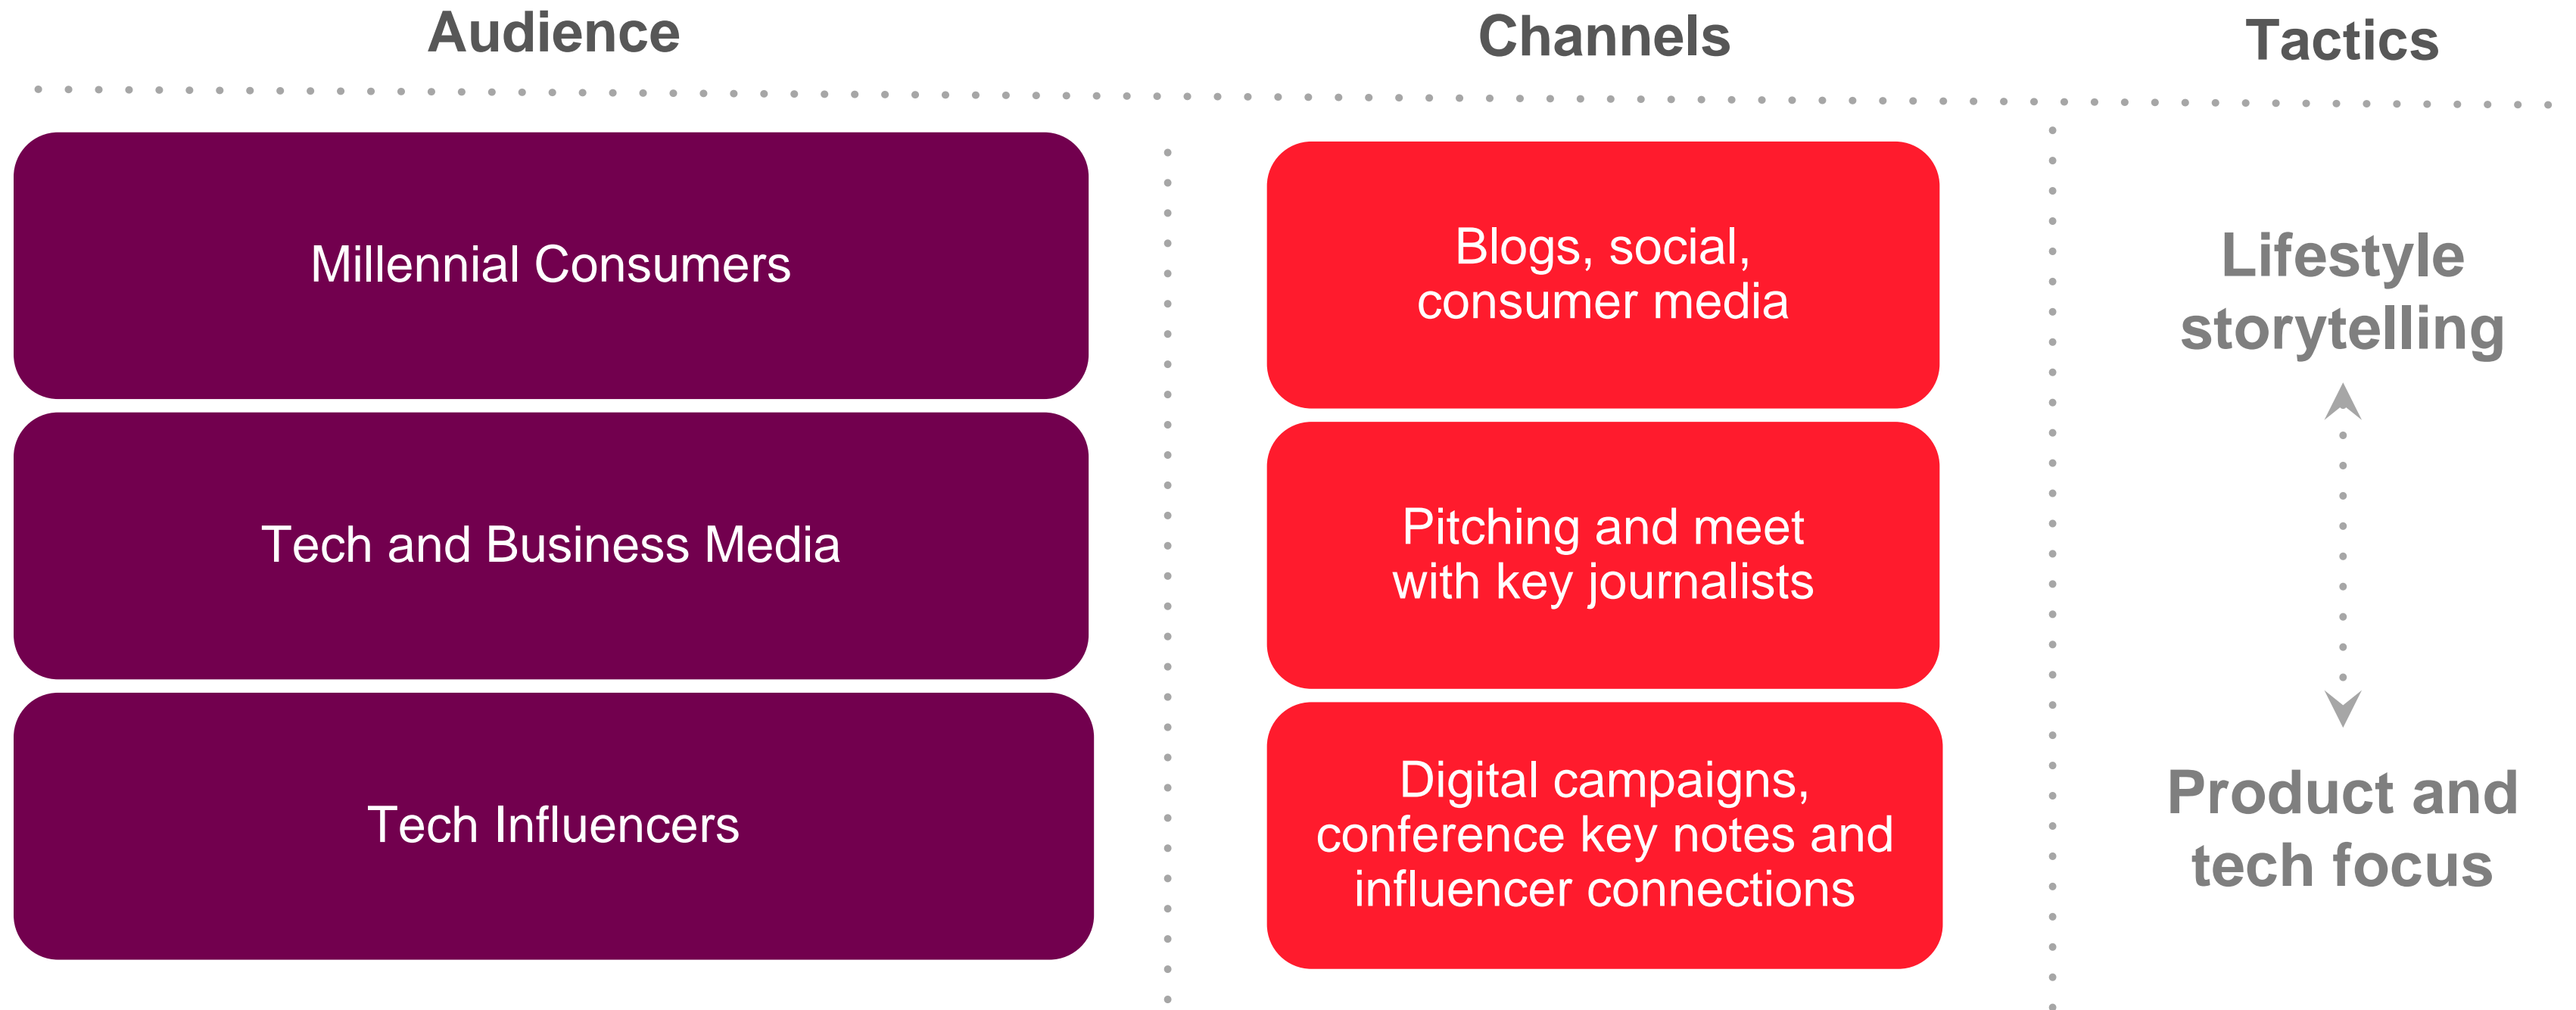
Audience

Millennial Consumers

Tech and Business Media

Tech Influencers

Channels

Blogs, social, consumer media

Pitching and meet with key journalists

Digital campaigns, conference key notes and influencer connections

Tactics

Lifestyle storytelling

Product and tech focus